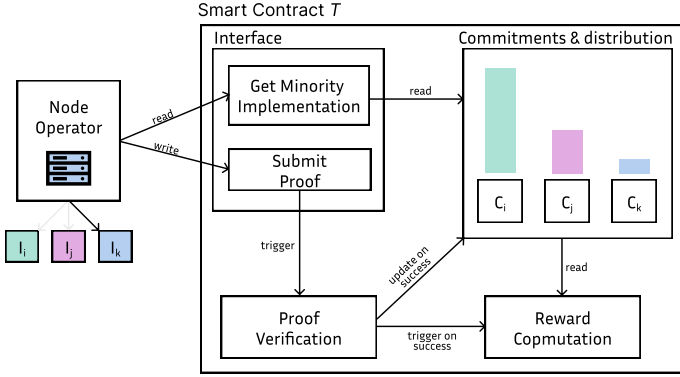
Smart Contract $T$

Interface

Commitments & distribution

Node Operator

read

write

Get Minority Implementation

read

Submit Proof

$C_i$

$C_j$

$C_k$

$I_i$

$I_j$

$I_k$

trigger

update on success

read

Proof Verification

trigger on success

Reward Copmutation